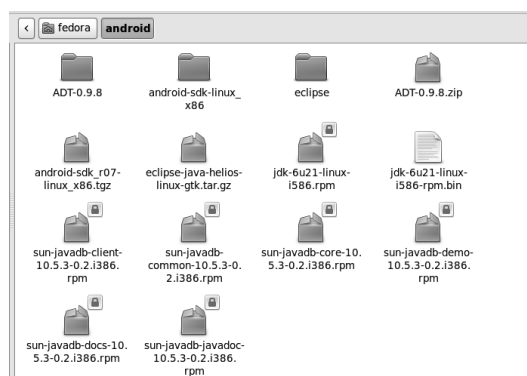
fedora android

ADT-0.9.8

android-sdk-linux_x86

eclipse

ADT-0.9.8.zip

android-sdk_r07-linux_x86.tgz

eclipse-java-helios-linux-gtk.tar.gz

jdk-6u21-linux-i586.rpm

jdk-6u21-linux-i586-rpm.bin

sun-javadb-client-10.5.3-0.2.i386.rpm

sun-javadb-common-10.5.3-0.2.i386.rpm

sun-javadb-core-10.5.3-0.2.i386.rpm

sun-javadb-demo-10.5.3-0.2.i386.rpm

sun-javadb-docs-10.5.3-0.2.i386.rpm

sun-javadb-javadoc-10.5.3-0.2.i386.rpm